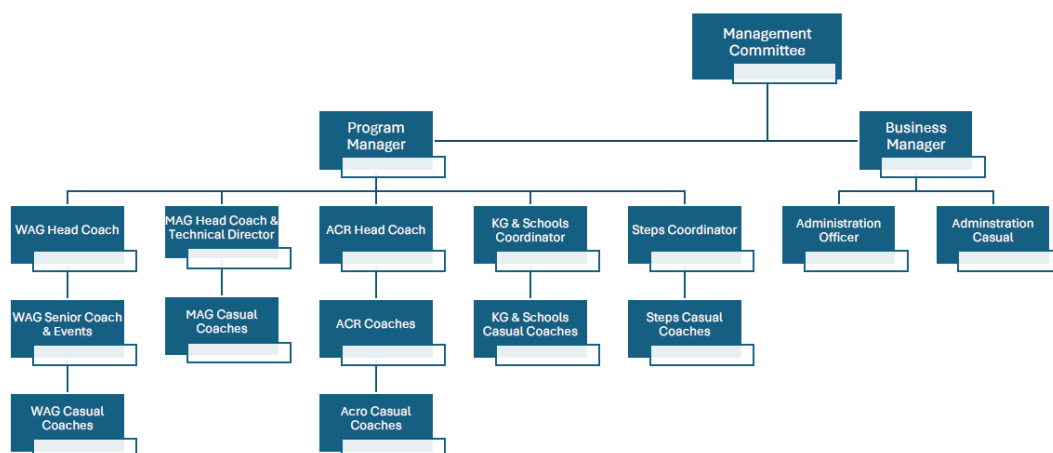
Management Committee

Program Manager

Business Manager

WAG Head Coach

MAG Head Coach & Technical Director

ACR Head Coach

KG & Schools Coordinator

Steps Coordinator

Administration Officer

Adminstration Casual

WAG Senior Coach & Events

MAG Casual Coaches

ACR Coaches

KG & Schools Casual Coaches

Steps Casual Coaches

WAG Casual Coaches

Acro Casual Coaches